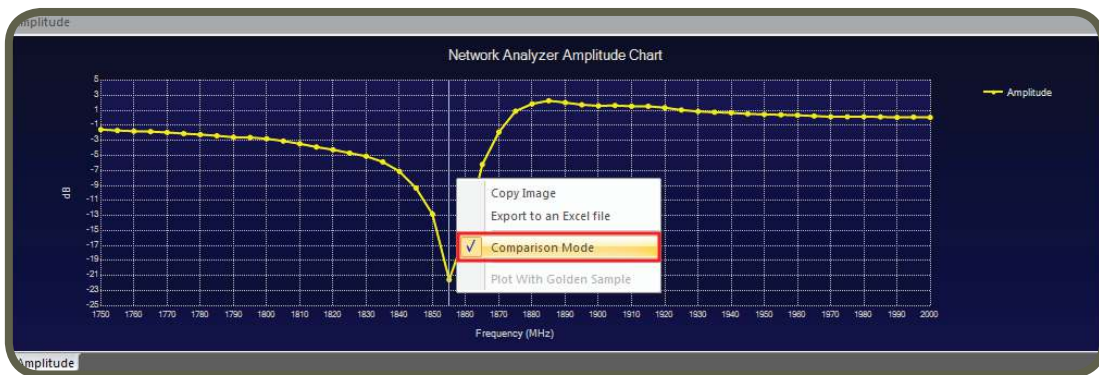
mplitude

Network Analyzer Amplitude Chart

Amplitude

dB

5
3
1
-1
-3
-5
-7
-9
-11
-13
-15
-17
-19
-21
-23
-25

1750 1760 1770 1780 1790 1800 1810 1820 1830 1840 1850 1860 1870 1880 1890 1900 1910 1920 1930 1940 1950 1960 1970 1980 1990 2000

Frequency (MHz)

Copy Image
Export to an Excel file
✓ Comparison Mode
Plot With Golden Sample

Amplitude